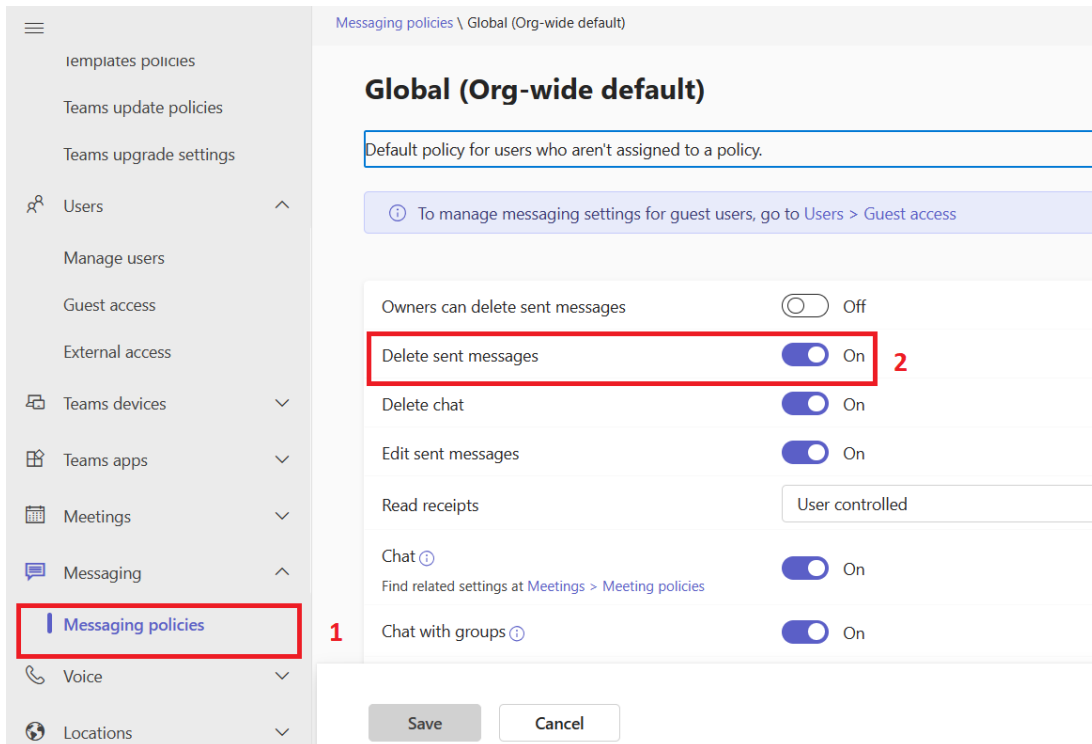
Templates policies

Teams update policies

Teams upgrade settings

Users

Manage users

Guest access

External access

Teams devices

Teams apps

Meetings

Messaging

Messaging policies

1

Voice

Locations

Messaging policies \ Global (Org-wide default)

Global (Org-wide default)

Default policy for users who aren't assigned to a policy.

To manage messaging settings for guest users, go to Users > Guest access

Owners can delete sent messages Off

Delete sent messages On

2

Delete chat On

Edit sent messages On

Read receipts User controlled

Chat
Find related settings at Meetings > Meeting policies On

Chat with groups On

Save

Cancel